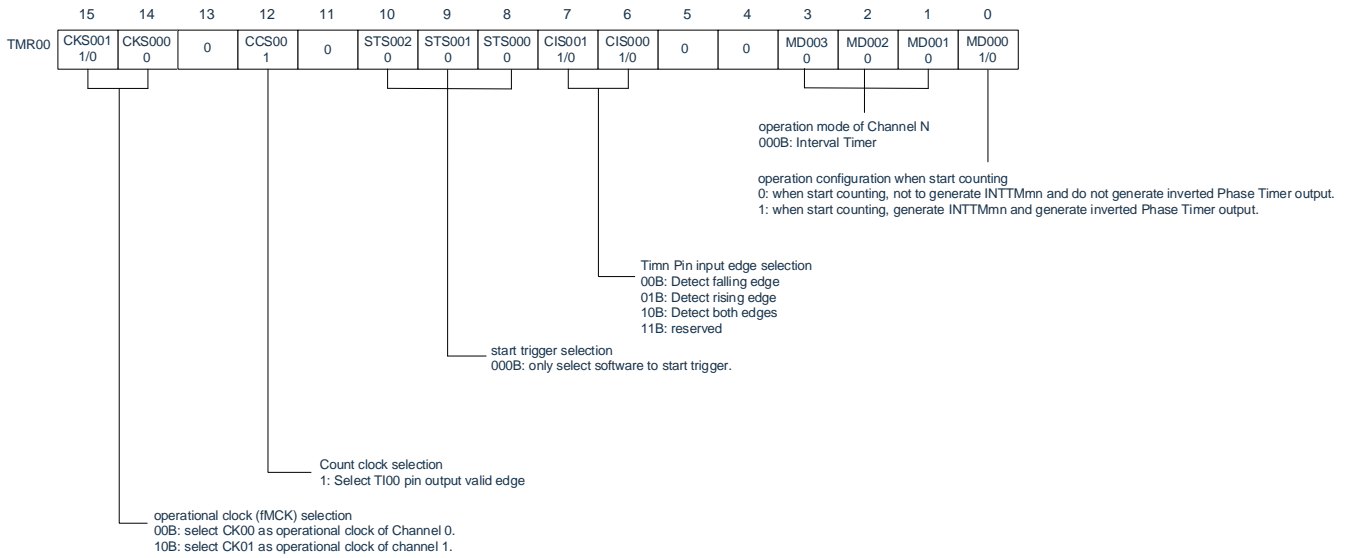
| | 15 | 14 | 13 | 12 | 11 | 10 | 9 | 8 | 7 | 6 | 5 | 4 | 3 | 2 | 1 | 0 |
|---|---|---|---|---|---|---|---|---|---|---|---|---|---|---|---|---|
| TMR00 | CKS001 1/0 | CKS000 0 | 0 | CCS00 1 | 0 | STS002 0 | STS001 0 | STS000 0 | CIS001 1/0 | CIS000 1/0 | 0 | 0 | MD003 0 | MD002 0 | MD001 0 | MD000 1/0 |

operation mode of Channel N
000B: Interval Timer

operation configuration when start counting
0: when start counting, not to generate INTTMmn and do not generate inverted Phase Timer output.
1: when start counting, generate INTTMmn and generate inverted Phase Timer output.

Timn Pin input edge selection
00B: Detect falling edge
01B: Detect rising edge
10B: Detect both edges
11B: reserved

start trigger selection
000B: only select software to start trigger.

Count clock selection
1: Select TI00 pin output valid edge

operational clock (fMCK) selection
00B: select CK00 as operational clock of Channel 0.
10B: select CK01 as operational clock of channel 1.